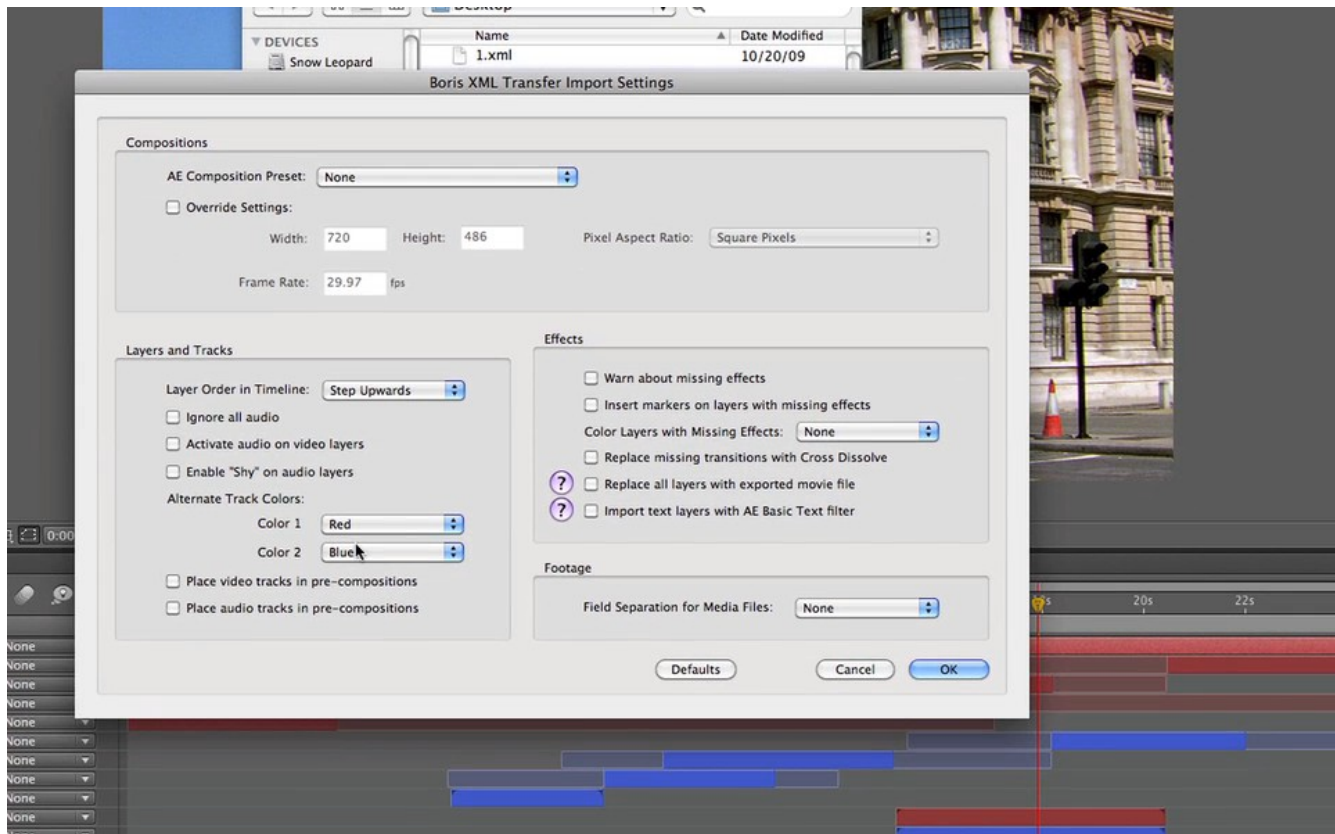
DEVICES
Snow Leopard
Name
1.xml
Date Modified
10/20/09

Boris XML Transfer Import Settings

Compositions
AE Composition Preset: None
Override Settings:
Width: 720 Height: 486 Pixel Aspect Ratio: Square Pixels
Frame Rate: 29.97 fps

Layers and Tracks
Layer Order in Timeline: Step Upwards
Ignore all audio
Activate audio on video layers
Enable "Shy" on audio layers
Alternate Track Colors:
Color 1 Red
Color 2 Blue
Place video tracks in pre-compositions
Place audio tracks in pre-compositions

Effects
Warn about missing effects
Insert markers on layers with missing effects
Color Layers with Missing Effects: None
Replace missing transitions with Cross Dissolve
? Replace all layers with exported movie file
? Import text layers with AE Basic Text filter

Footage
Field Separation for Media Files: None

Defaults Cancel OK

0:00
20s 22s
None
None
None
None
None
None
None
None
None
None